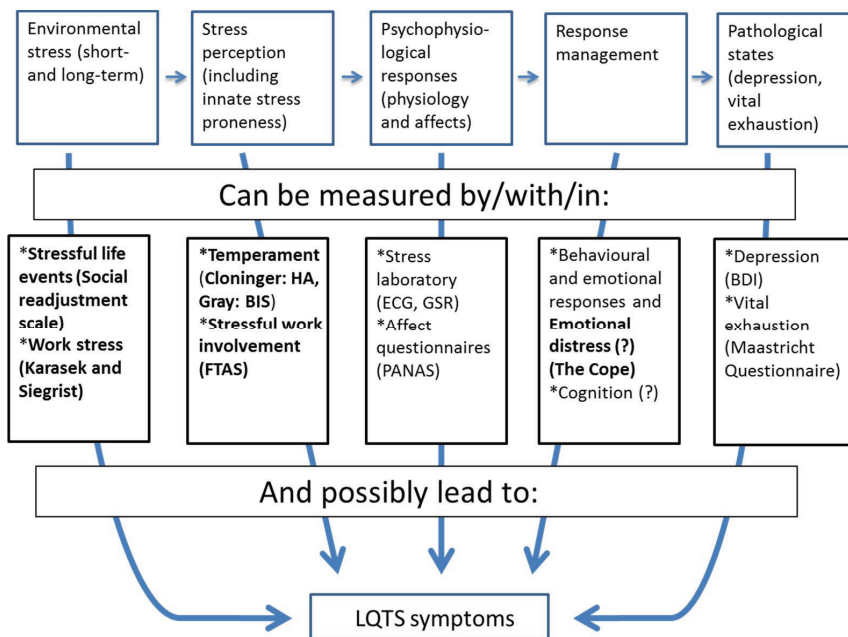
Environmental stress (short- and long-term)

Stress perception (including innate stress proneness)

Psychophysiological responses (physiology and affects)

Response management

Pathological states (depression, vital exhaustion)

Can be measured by/with/in:

*Stressful life events (Social readjustment scale)
*Work stress (Karasek and Siegrist)

*Temperament (Cloninger: HA, Gray: BIS)
*Stressful work involvement (FTAS)

*Stress laboratory (ECG, GSR)
*Affect questionnaires (PANAS)

*Behavioural and emotional responses and Emotional distress (?) (The Cope)
*Cognition (?)

*Depression (BDI)
*Vital exhaustion (Maastricht Questionnaire)

And possibly lead to:

LQTS symptoms